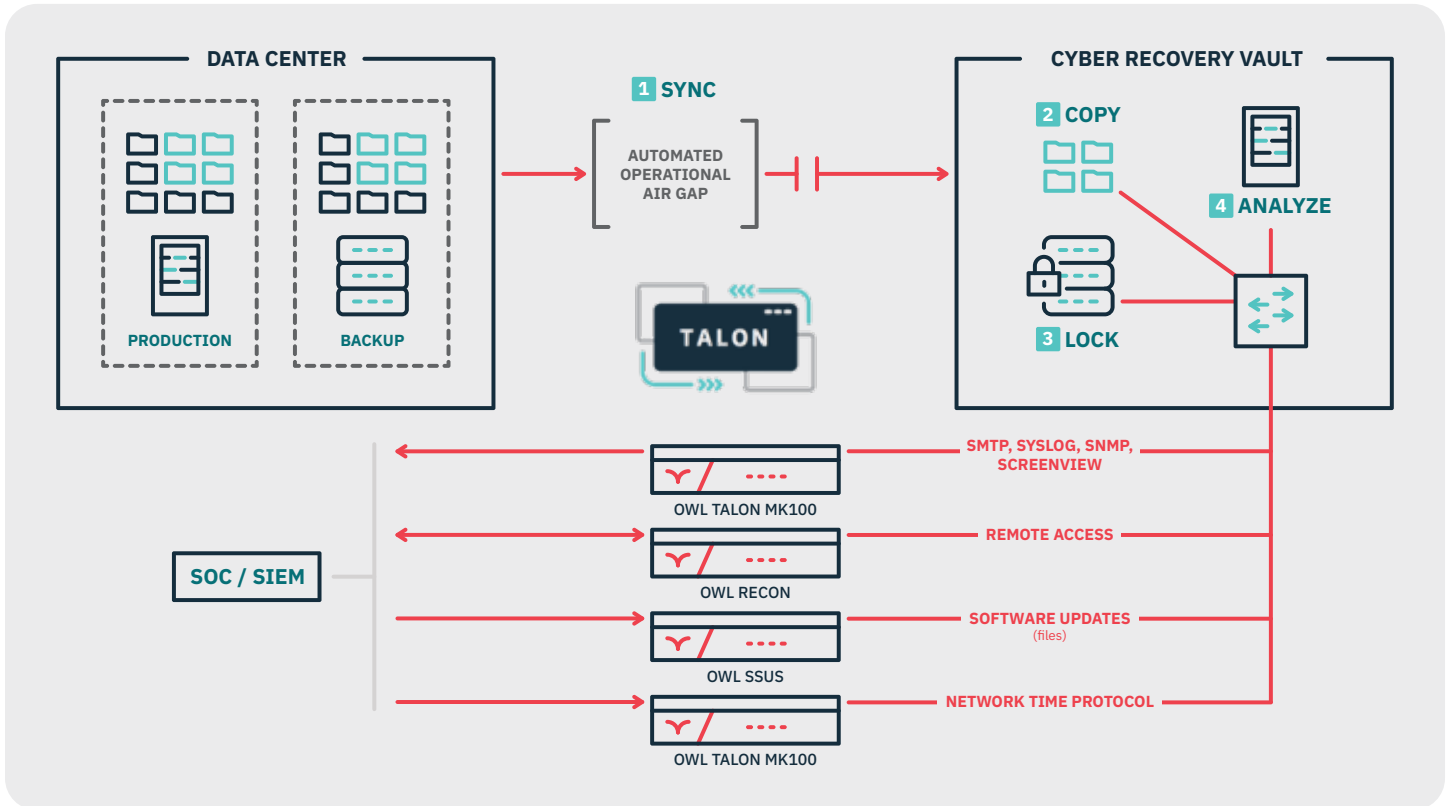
DATA CENTER

PRODUCTION

BACKUP

1 SYNC

AUTOMATED OPERATIONAL AIR GAP

TALON

CYBER RECOVERY VAULT

2 COPY

4 ANALYZE

3 LOCK

SMTP, SYSLOG, SNMP, SCREENVIEW

OWL TALON MK100

REMOTE ACCESS

OWL RECON

SOC / SIEM

SOFTWARE UPDATES (files)

OWL SSUS

NETWORK TIME PROTOCOL

OWL TALON MK100